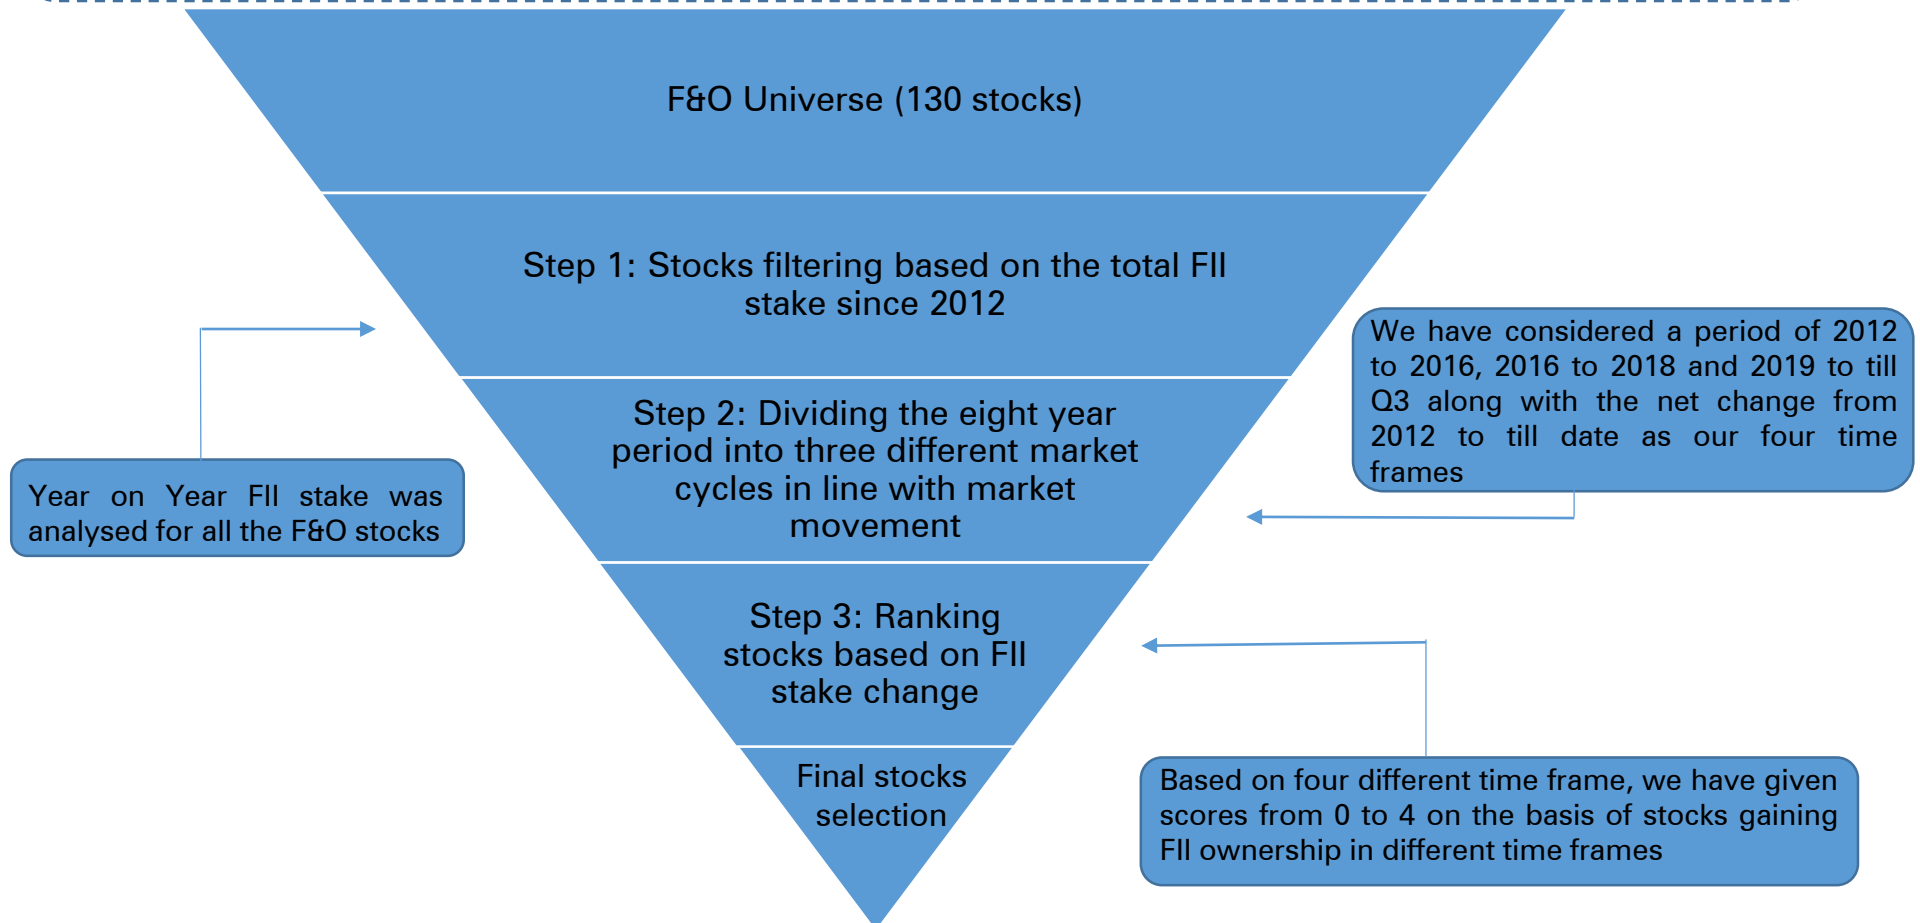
F&O Universe (130 stocks)

Step 1: Stocks filtering based on the total FII stake since 2012

Year on Year FII stake was analysed for all the F&O stocks

We have considered a period of 2012 to 2016, 2016 to 2018 and 2019 to till Q3 along with the net change from 2012 to till date as our four time frames

Step 2: Dividing the eight year period into three different market cycles in line with market movement

Step 3: Ranking stocks based on FII stake change

Final stocks selection

Based on four different time frame, we have given scores from 0 to 4 on the basis of stocks gaining FII ownership in different time frames